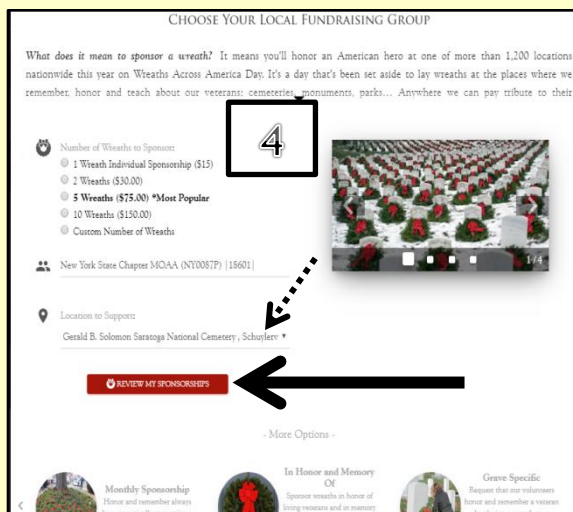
CHOOSE YOUR LOCAL FUNDRAISING GROUP

What does it mean to sponsor a wreath? It means you'll honor an American hero at one of more than 1,200 locations nationwide this year on Wreaths Across America Day. It's a day that's been set aside to lay wreaths at the places where we remember, honor and teach about our veterans: cemeteries, monuments, parks... Anywhere we can pay tribute to their

4

Number of Wreaths to Sponsor:
1 Wreath Individual Sponsorship ($15)
2 Wreaths ($30.00)
5 Wreaths ($75.00) *Most Popular
10 Wreaths ($150.00)
Custom Number of Wreaths

1/4

New York State Chapter MOAA (NY0087P) |15601|

Location to Support:
Gerald B. Solomon Saratoga National Cemetery , Schuylerv

REVIEW MY SPONSORSHIPS

- More Options -

Monthly Sponsorship
Honor and remember always

In Honor and Memory Of
Sponsor wreaths in honor of living veterans and in memory

Grave Specific
Request that our volunteers honor and remember a veteran